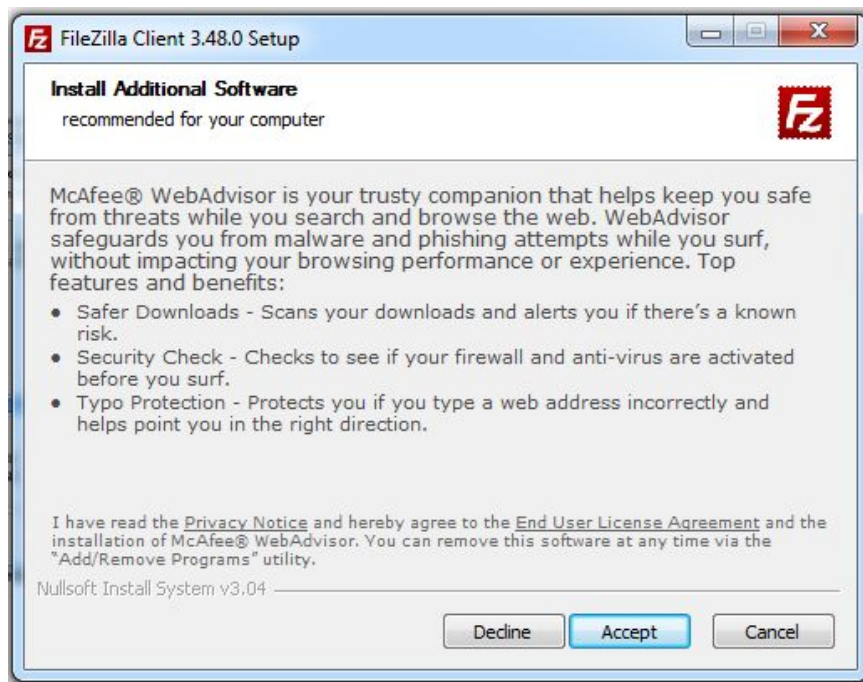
FileZilla Client 3.48.0 Setup

Install Additional Software
recommended for your computer

McAfee® WebAdvisor is your trusty companion that helps keep you safe from threats while you search and browse the web. WebAdvisor safeguards you from malware and phishing attempts while you surf, without impacting your browsing performance or experience. Top features and benefits:

- Safer Downloads - Scans your downloads and alerts you if there's a known risk.
- Security Check - Checks to see if your firewall and anti-virus are activated before you surf.
- Typo Protection - Protects you if you type a web address incorrectly and helps point you in the right direction.

I have read the Privacy Notice and hereby agree to the End User License Agreement and the installation of McAfee® WebAdvisor. You can remove this software at any time via the "Add/Remove Programs" utility.

Nullsoft Install System v3.04

Decline Accept Cancel